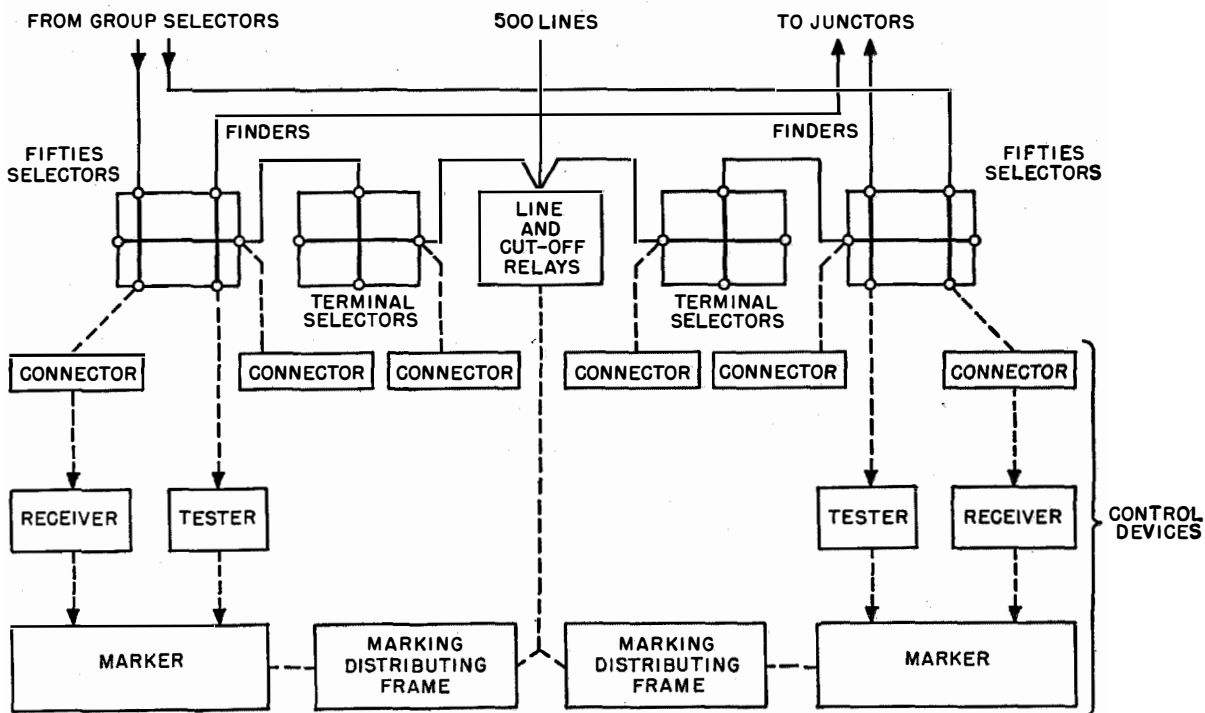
FROM GROUP SELECTORS

500 LINES

TO JUNCTORS

FINDERS

FINDERS

FIFTIES SELECTORS

FIFTIES SELECTORS

LINE AND CUT-OFF RELAYS

TERMINAL SELECTORS

TERMINAL SELECTORS

CONNECTOR

CONNECTOR

CONNECTOR

CONNECTOR

CONNECTOR

CONNECTOR

RECEIVER

TESTER

TESTER

RECEIVER

CONTROL DEVICES

MARKER

MARKING DISTRIBUTING FRAME

MARKING DISTRIBUTING FRAME

MARKER